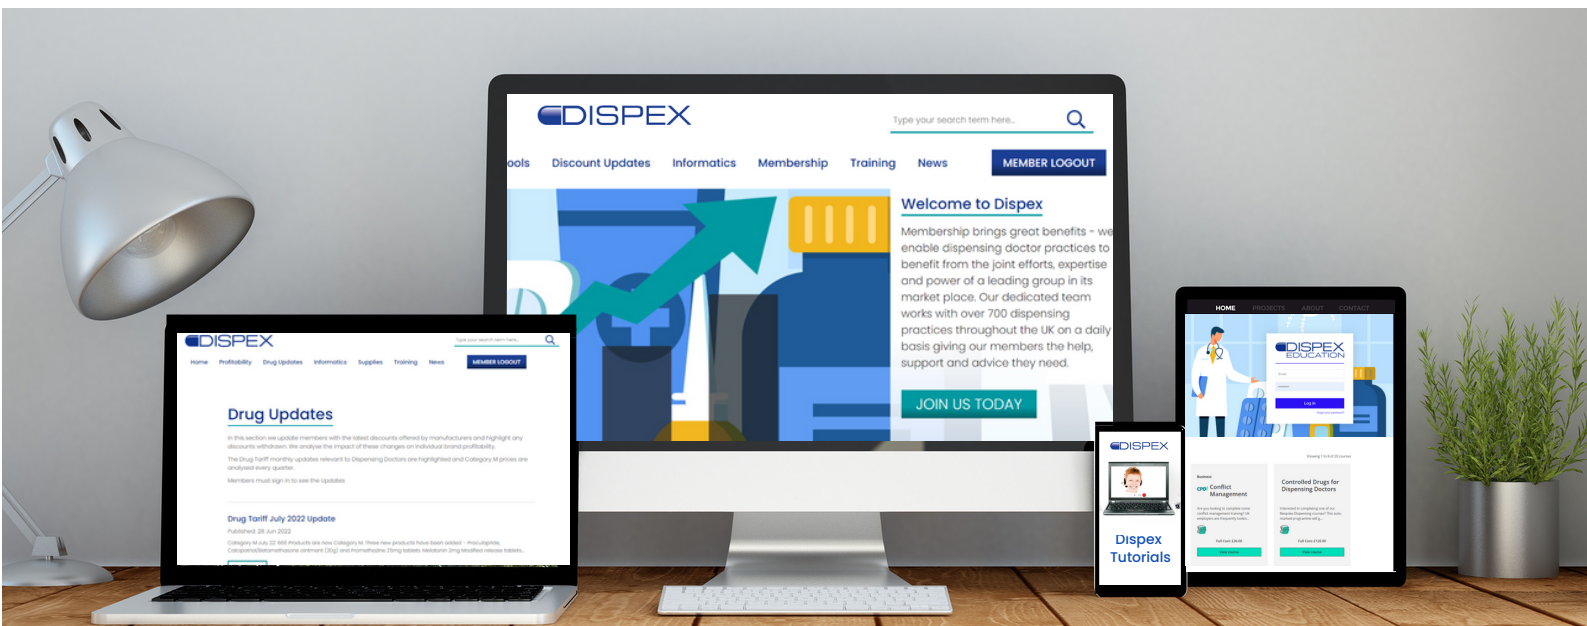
DISPEX

Type your search term here...

ools Discount Updates Informatics Membership Training News MEMBER LOGOUT

Welcome to Dispex

Membership brings great benefits - we enable dispensing doctor practices to benefit from the joint efforts, expertise and power of a leading group in its market place. Our dedicated team works with over 700 dispensing practices throughout the UK on a daily basis giving our members the help, support and advice they need.

JOIN US TODAY

DISPEX

Home Profitability Drug Updates Informatics Supplies Training News MEMBER LOGOUT

Drug Updates

In this section we update members with the latest discounts offered by manufacturers and highlight any discounts withdrawn. We analyse the impact of these changes on individual brand profitability.

The Drug Tariff monthly updates relevant to Dispensing Doctors are highlighted and Category M prices are analysed every quarter.

Members must sign in to see the updates

Drug Tariff July 2022 Update

Published: 28 Jun 2022

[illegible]

DISPEX

Dispex Tutorials

HOME PROJECTS ABOUT CONTACT

DISPEX EDUCATION

Log In

Conflict Management

Controlled Drugs for Dispensing Doctors